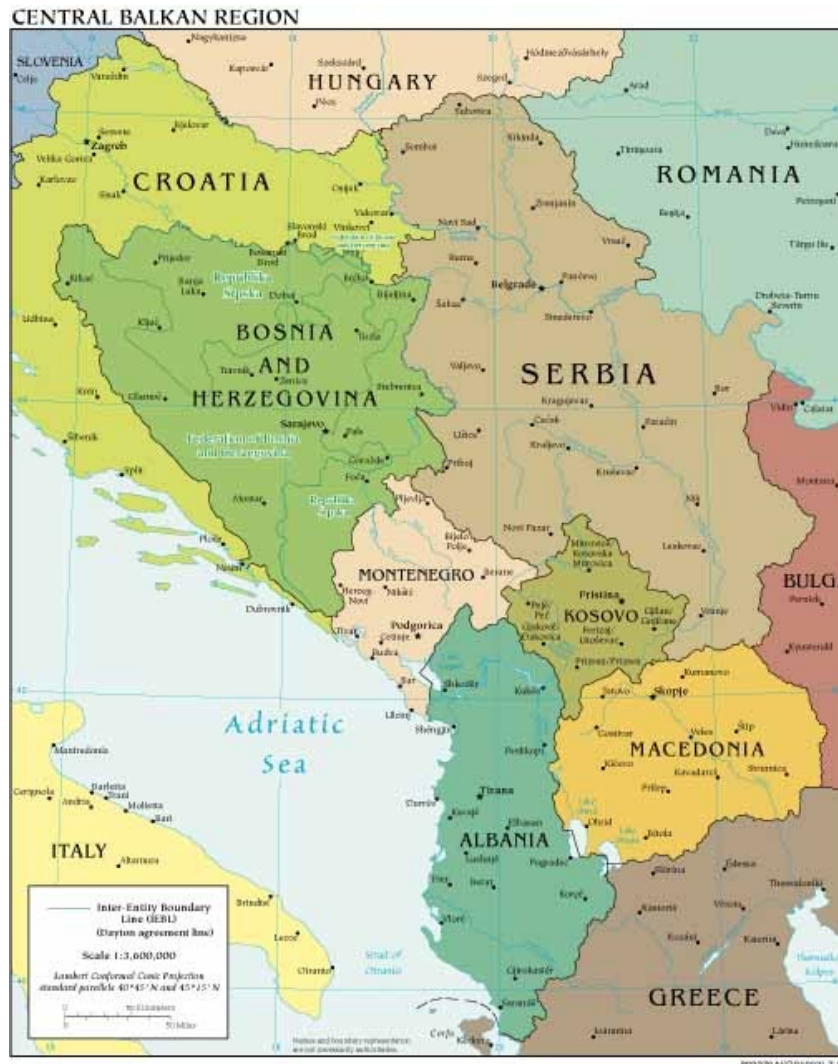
CENTRAL BALKAN REGION

SLOVENIA
HUNGARY
CROATIA
ROMANIA
Zagreb
BOSNIA AND HERZEGOVINA
Republika Srpska
Federation of Bosnia and Herzegovina
Republika Srpska
Sarajevo
SERBIA
Belgrade
MONTENEGRO
Podgorica
KOSOVO
Pristina
BULG
Adriatic Sea
MACEDONIA
Skopje
ALBANIA
Tirana
ITALY
GREECE

Inter-Entity Boundary Line (IEBL) (Dayton agreement line)

Scale 1:3,000,000

Lambert Conformal Conic Projection standard parallels 40°45' N and 45°15' N

50 Kilometers
50 Miles

Names and boundary representation are not necessarily authoritative.